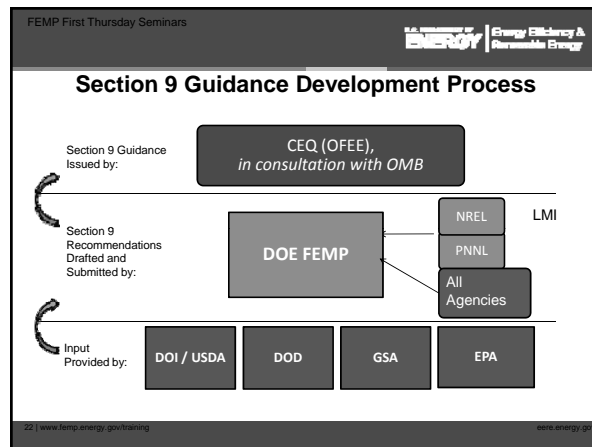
FEMP First Thursday Seminars

U.S. DEPARTMENT OF ENERGY | Energy Efficiency & Renewable Energy

Section 9 Guidance Development Process

Section 9 Guidance Issued by:

CEQ (OFEE), *in consultation with OMB*

Section 9 Recommendations Drafted and Submitted by:

DOE FEMP

NREL

PNNL

LMI

All Agencies

Input Provided by:

DOI / USDA

DOD

GSA

EPA

22 | www.femp.energy.gov/training

eere.energy.go